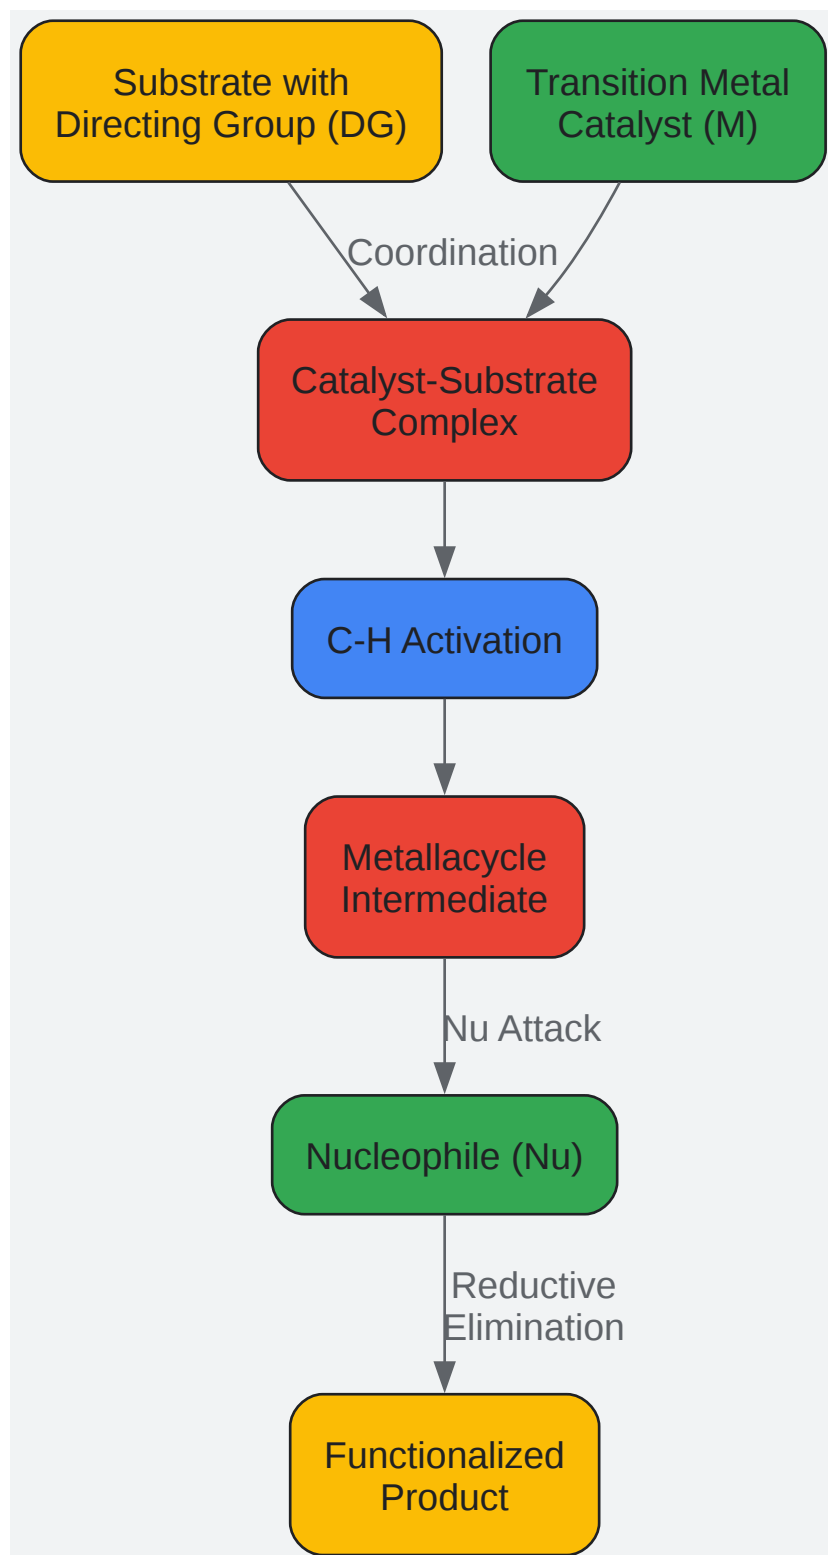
Substrate with Directing Group (DG)

Transition Metal Catalyst (M)

Coordination

Catalyst-Substrate Complex

C-H Activation

Metallacycle Intermediate

Nu Attack

Nucleophile (Nu)

Reductive Elimination

Functionalized Product